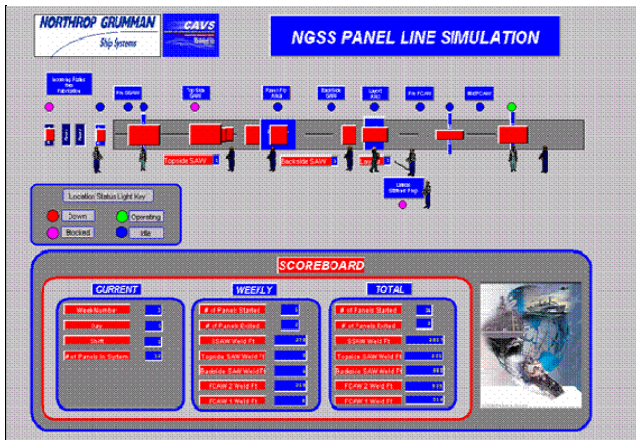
NORTHROP GRUMMAN
Ship Systems

CAVS

NGSS PANEL LINE SIMULATION

Incoming Plates from Fabrication

Pre SSAW

Top Side SAW

Panel Flip Area

Backside SAW

Layout Area

Pre FCAW

Stiff FCAW

Topside SAW

Backside SAW

Layout

Lateral Stiffener Prep

Location Status Light Key

Down

Operating

Blocked

Idle

SCOREBOARD

CURRENT

Week Number

Day

Shift

# of Panels in System

WEEKLY

# of Panels Started

# of Panels Exited

SSAW Weld Ft

Topside SAW Weld Ft

Backside SAW Weld Ft

FCAW 2 Weld Ft

FCAW 1 Weld Ft

TOTAL

# of Panels Started

# of Panels Exited

SSAW Weld Ft

Topside SAW Weld Ft

Backside SAW Weld Ft

FCAW 2 Weld Ft

FCAW 1 Weld Ft